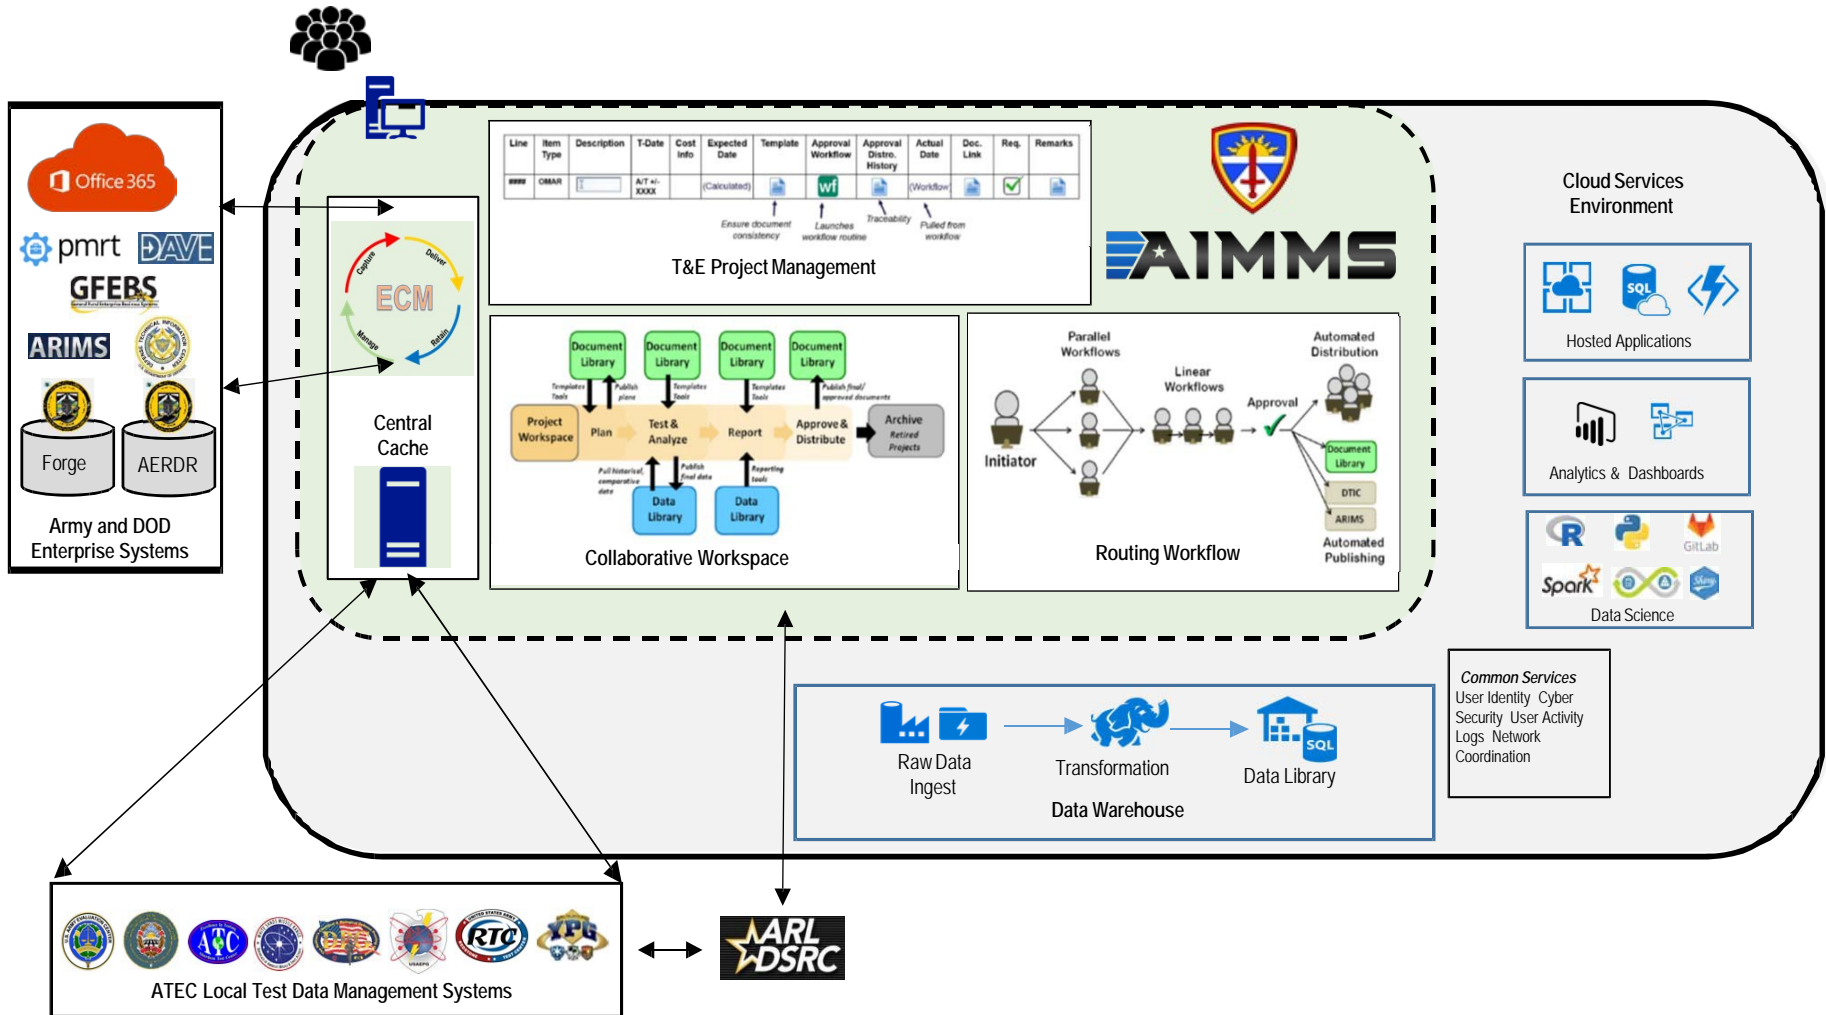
Office 365

pmrt DAVE

GFEBS

ARIMS

Forge AERDR

Army and DOD Enterprise Systems

ECM

Capture Deliver Retain Manage

Central Cache

| Line | Item Type | Description | T-Date | Cost Info | Expected Date | Template | Approval Workflow | Approval Distro. History | Actual Date | Doc. Link | Req. | Remarks |
|---|---|---|---|---|---|---|---|---|---|---|---|---|
| #### | OMAR | | A/T +/- XXXX | | (Calculated) | | wf | | (Workflow) | | | |

Ensure document consistency Launches workflow routine Traceability Pulled from workflow

T&E Project Management

AIMMS

Cloud Services Environment

Hosted Applications

Analytics & Dashboards

GitLab

Spark

Data Science

Document Library Document Library Document Library Document Library

Templates Tools Publish plans Templates Tools Templates Tools Publish final/ approved documents

Project Workspace Plan Test & Analyze Report Approve & Distribute Archive Retired Projects

Pull historical, comparative data Publish final data Reporting tools

Data Library Data Library

Collaborative Workspace

Parallel Workflows Linear Workflows Automated Distribution

Approval

Initiator

Document Library DTIC ARIMS

Automated Publishing

Routing Workflow

Common Services
User Identity Cyber Security User Activity Logs Network Coordination

Raw Data Ingest Transformation Data Library

SQL

Data Warehouse

ATC RTC YPG

ATEC Local Test Data Management Systems

ARL DSRC